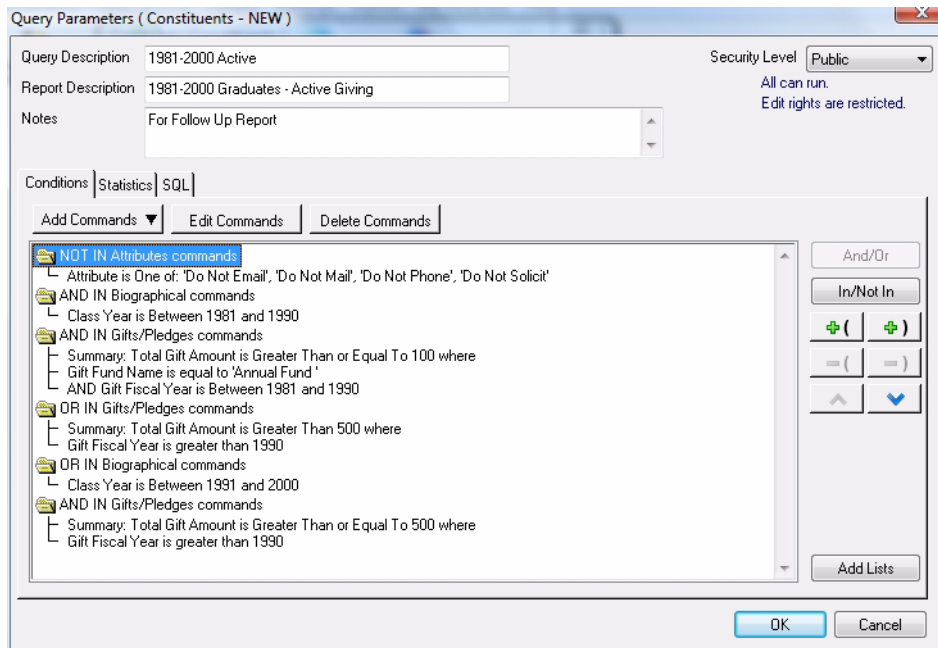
Query Parameters ( Constituents - NEW )

Query Description 1981-2000 Active

Report Description 1981-2000 Graduates - Active Giving

Notes For Follow Up Report

Security Level Public

All can run.
Edit rights are restricted.

Conditions | Statistics | SQL

Add Commands ▼ | Edit Commands | Delete Commands

NOT IN Attributes commands
Attribute is One of: 'Do Not Email', 'Do Not Mail', 'Do Not Phone', 'Do Not Solicit'
AND IN Biographical commands
Class Year is Between 1981 and 1990
AND IN Gifts/Pledges commands
Summary: Total Gift Amount is Greater Than or Equal To 100 where
Gift Fund Name is equal to 'Annual Fund '
AND Gift Fiscal Year is Between 1981 and 1990
OR IN Gifts/Pledges commands
Summary: Total Gift Amount is Greater Than 500 where
Gift Fiscal Year is greater than 1990
OR IN Biographical commands
Class Year is Between 1991 and 2000
AND IN Gifts/Pledges commands
Summary: Total Gift Amount is Greater Than or Equal To 500 where
Gift Fiscal Year is greater than 1990

And/Or
In/Not In
+( | +)
–( | –)

Add Lists

OK | Cancel